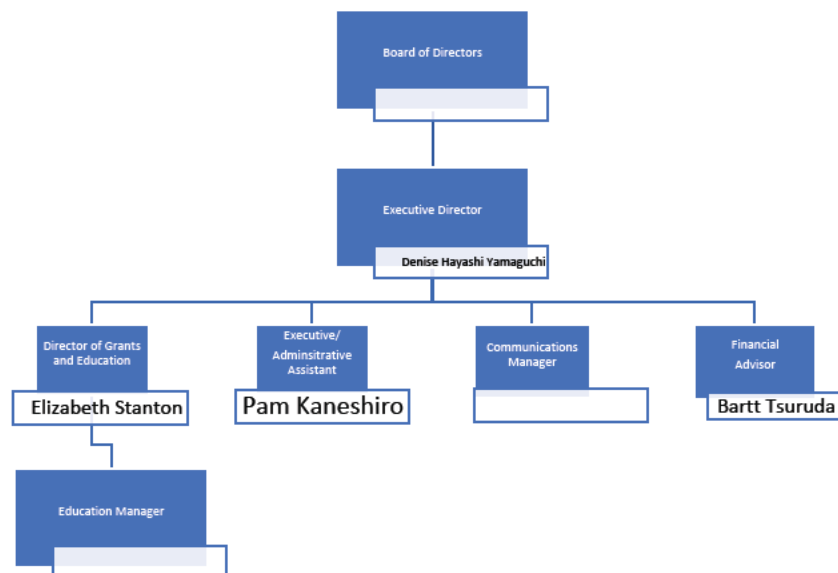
Board of Directors

Executive Director

Denise Hayashi Yamaguchi

Director of Grants and Education

Elizabeth Stanton

Executive/ Adminsitrative Assistant

Pam Kaneshiro

Communications Manager

Financial Advisor

Bartt Tsuruda

Education Manager